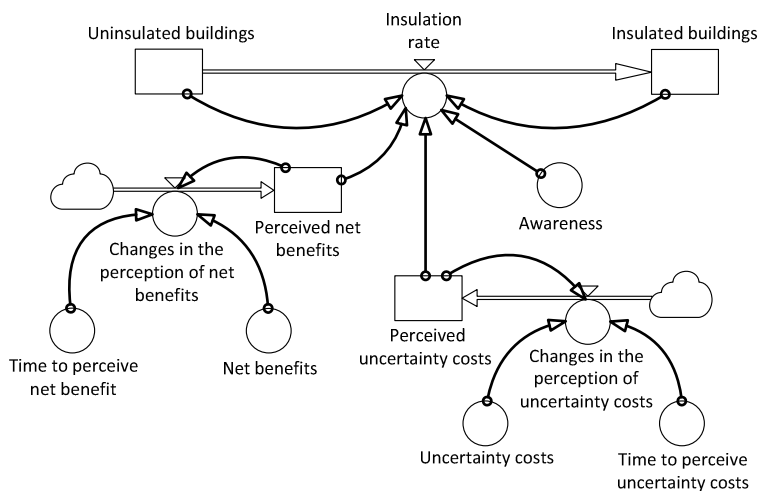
Uninsulated buildings

Insulation rate

Insulated buildings

Perceived net benefits

Awareness

Changes in the perception of net benefits

Time to perceive net benefit

Net benefits

Perceived uncertainty costs

Changes in the perception of uncertainty costs

Uncertainty costs

Time to perceive uncertainty costs